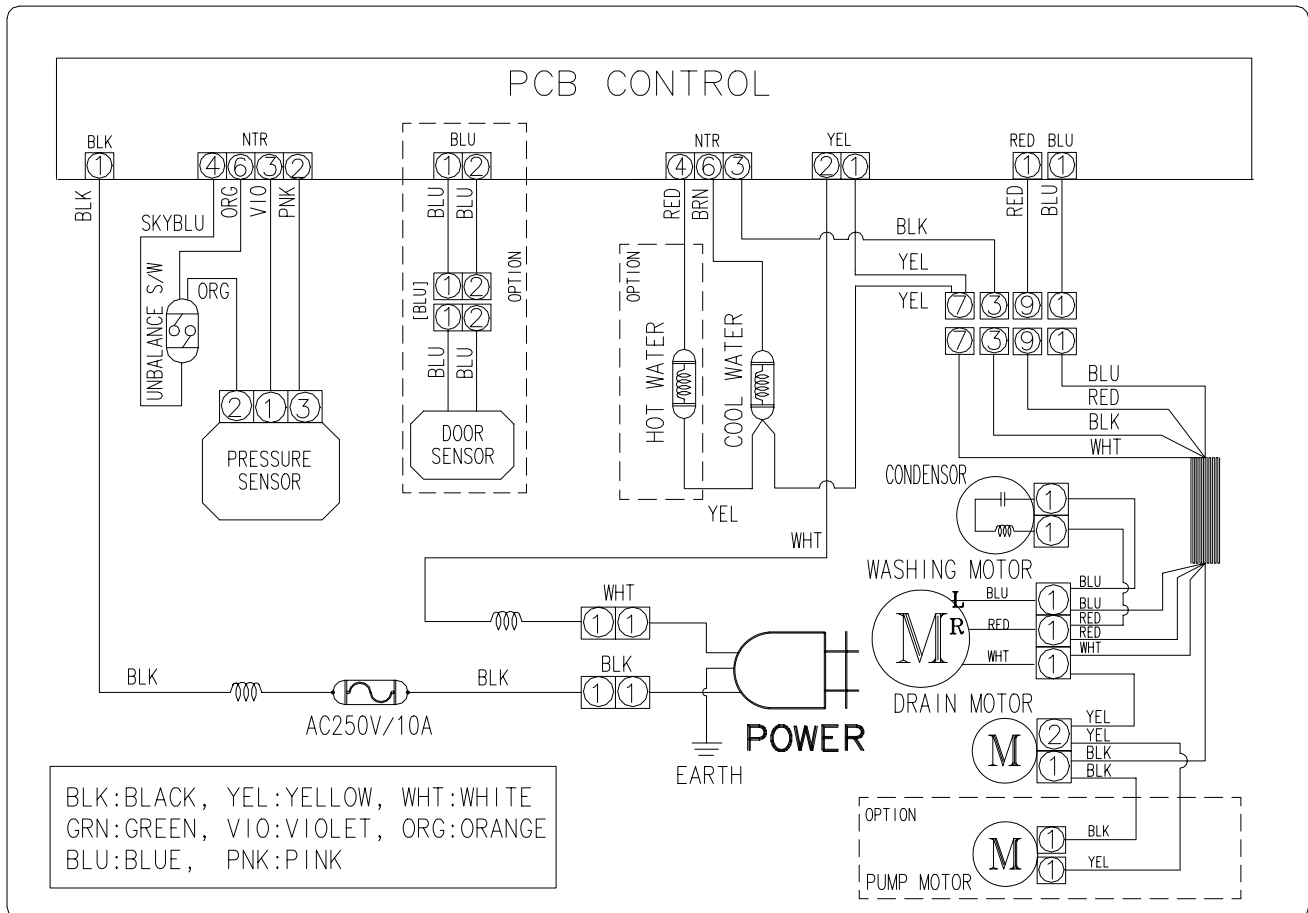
PCB CONTROL

BLK
1
NTR
4 6 3 2
BLU
1 2
NTR
4 6 3
YEL
2 1
RED BLU
1 1

BLK
SKYBLU
ORG
VIO
PNK
UNBALANCE S/W
ORG
2 1 3
PRESSURE SENSOR

BLU BLU
[BLU]
1 2
1 2
OPTION
BLU BLU
DOOR SENSOR

RED BRN
OPTION
HOT WATER
COOL WATER
YEL

BLK
YEL
YEL
RED BLU
7 3 9 1
7 3 9 1
BLU
RED
BLK
WHT

CONDENSOR
1
1
WASHING MOTOR
BLU
BLU
BLU
L
R
M
RED
RED
RED
WHT
WHT
1
1
1
DRAIN MOTOR
YEL
YEL
BLK
BLK
2
1
M

WHT
WHT
1 1
BLK
BLK
BLK
1 1
AC250V/10A
POWER
EARTH

OPTION
PUMP MOTOR
M
1 BLK
1 YEL

BLK:BLACK, YEL:YELLOW, WHT:WHITE
GRN:GREEN, VIO:VIOLET, ORG:ORANGE
BLU:BLUE, PNK:PINK